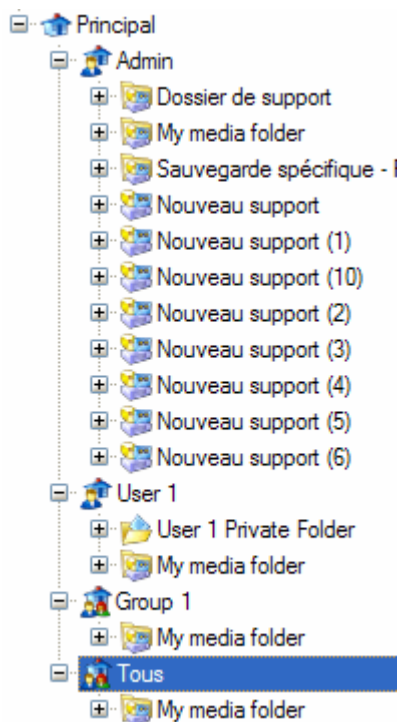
Principal
Admin
Dossier de support
My media folder
Sauvegarde spécifique - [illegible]
Nouveau support
Nouveau support (1)
Nouveau support (10)
Nouveau support (2)
Nouveau support (3)
Nouveau support (4)
Nouveau support (5)
Nouveau support (6)
User 1
User 1 Private Folder
My media folder
Group 1
My media folder
Tous
My media folder